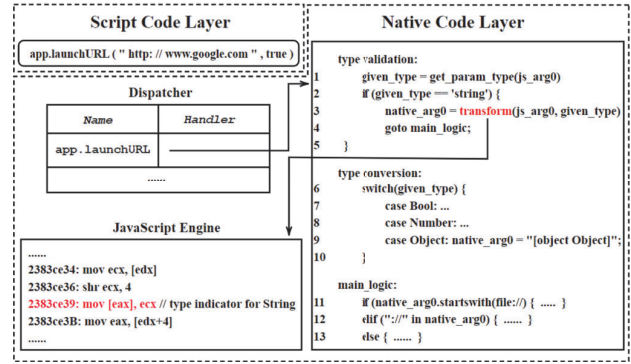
Script Code Layer

app.launchURL ( " http: // www.google.com " , true )

Dispatcher

| Name | Handler |
|---|---|
| app.launchURL | |
| ...... | |

JavaScript Engine

......
2383ce34: mov ecx, [edx]
2383ce36: shr ecx, 4
2383ce39: mov [eax], ecx // type indicator for String
2383ce3B: mov eax, [edx+4]
......

Native Code Layer

type validation:
1 given_type = get_param_type(js_arg0)
2 if (given_type == 'string') {
3 native_arg0 = transform(js_arg0, given_type)
4 goto main_logic;
5 }

type conversion:
6 switch(given_type) {
7 case Bool: ...
8 case Number: ...
9 case Object: native_arg0 = "[object Object]";
10 }

main_logic:
11 if (native_arg0.startswith(file://)) { ..... }
12 elif ("://" in native_arg0) { ...... }
13 else { ...... }